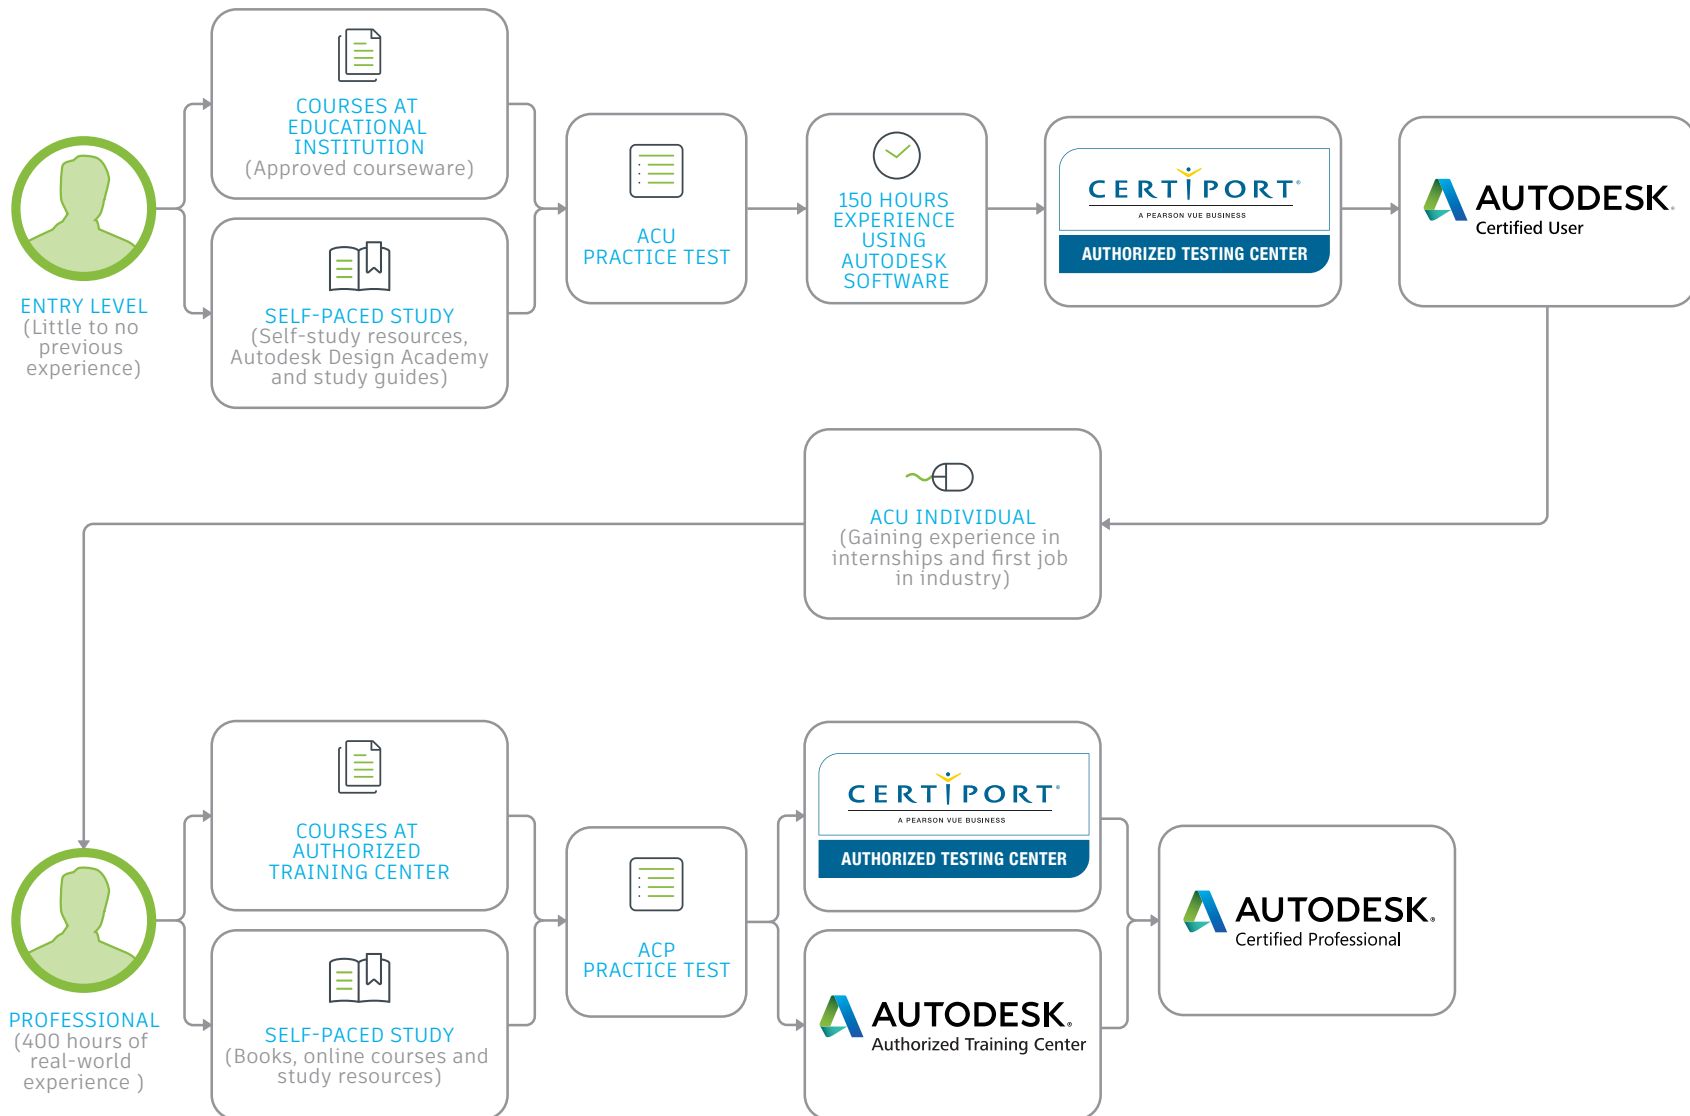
ENTRY LEVEL
(Little to no previous experience)

COURSES AT EDUCATIONAL INSTITUTION
(Approved courseware)

SELF-PACED STUDY
(Self-study resources, Autodesk Design Academy and study guides)

ACU PRACTICE TEST

150 HOURS EXPERIENCE USING AUTODESK SOFTWARE

CERTIPORT
A PEARSON VUE BUSINESS
AUTHORIZED TESTING CENTER

AUTODESK.
Certified User

ACU INDIVIDUAL
(Gaining experience in internships and first job in industry)

PROFESSIONAL
(400 hours of real-world experience )

COURSES AT AUTHORIZED TRAINING CENTER

SELF-PACED STUDY
(Books, online courses and study resources)

ACP PRACTICE TEST

CERTIPORT
A PEARSON VUE BUSINESS
AUTHORIZED TESTING CENTER

AUTODESK.
Authorized Training Center

AUTODESK.
Certified Professional